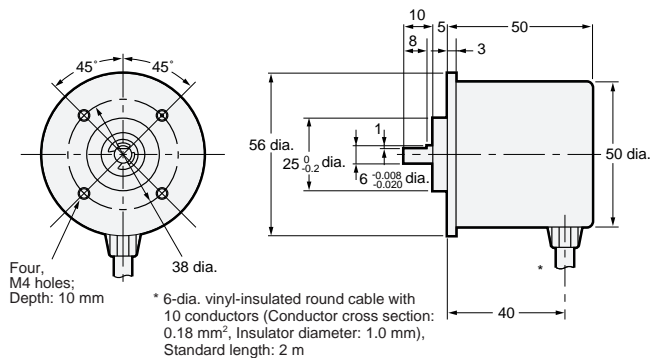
45°
45°

Four, M4 holes; Depth: 10 mm

38 dia.

10
8
5
3
50

56 dia.

$25^{\ 0}_{-0.2}$ dia.

1

$6^{-0.008}_{-0.020}$ dia.

50 dia.

*

40

* 6-dia. vinyl-insulated round cable with 10 conductors (Conductor cross section: 0.18 mm$^2$, Insulator diameter: 1.0 mm), Standard length: 2 m